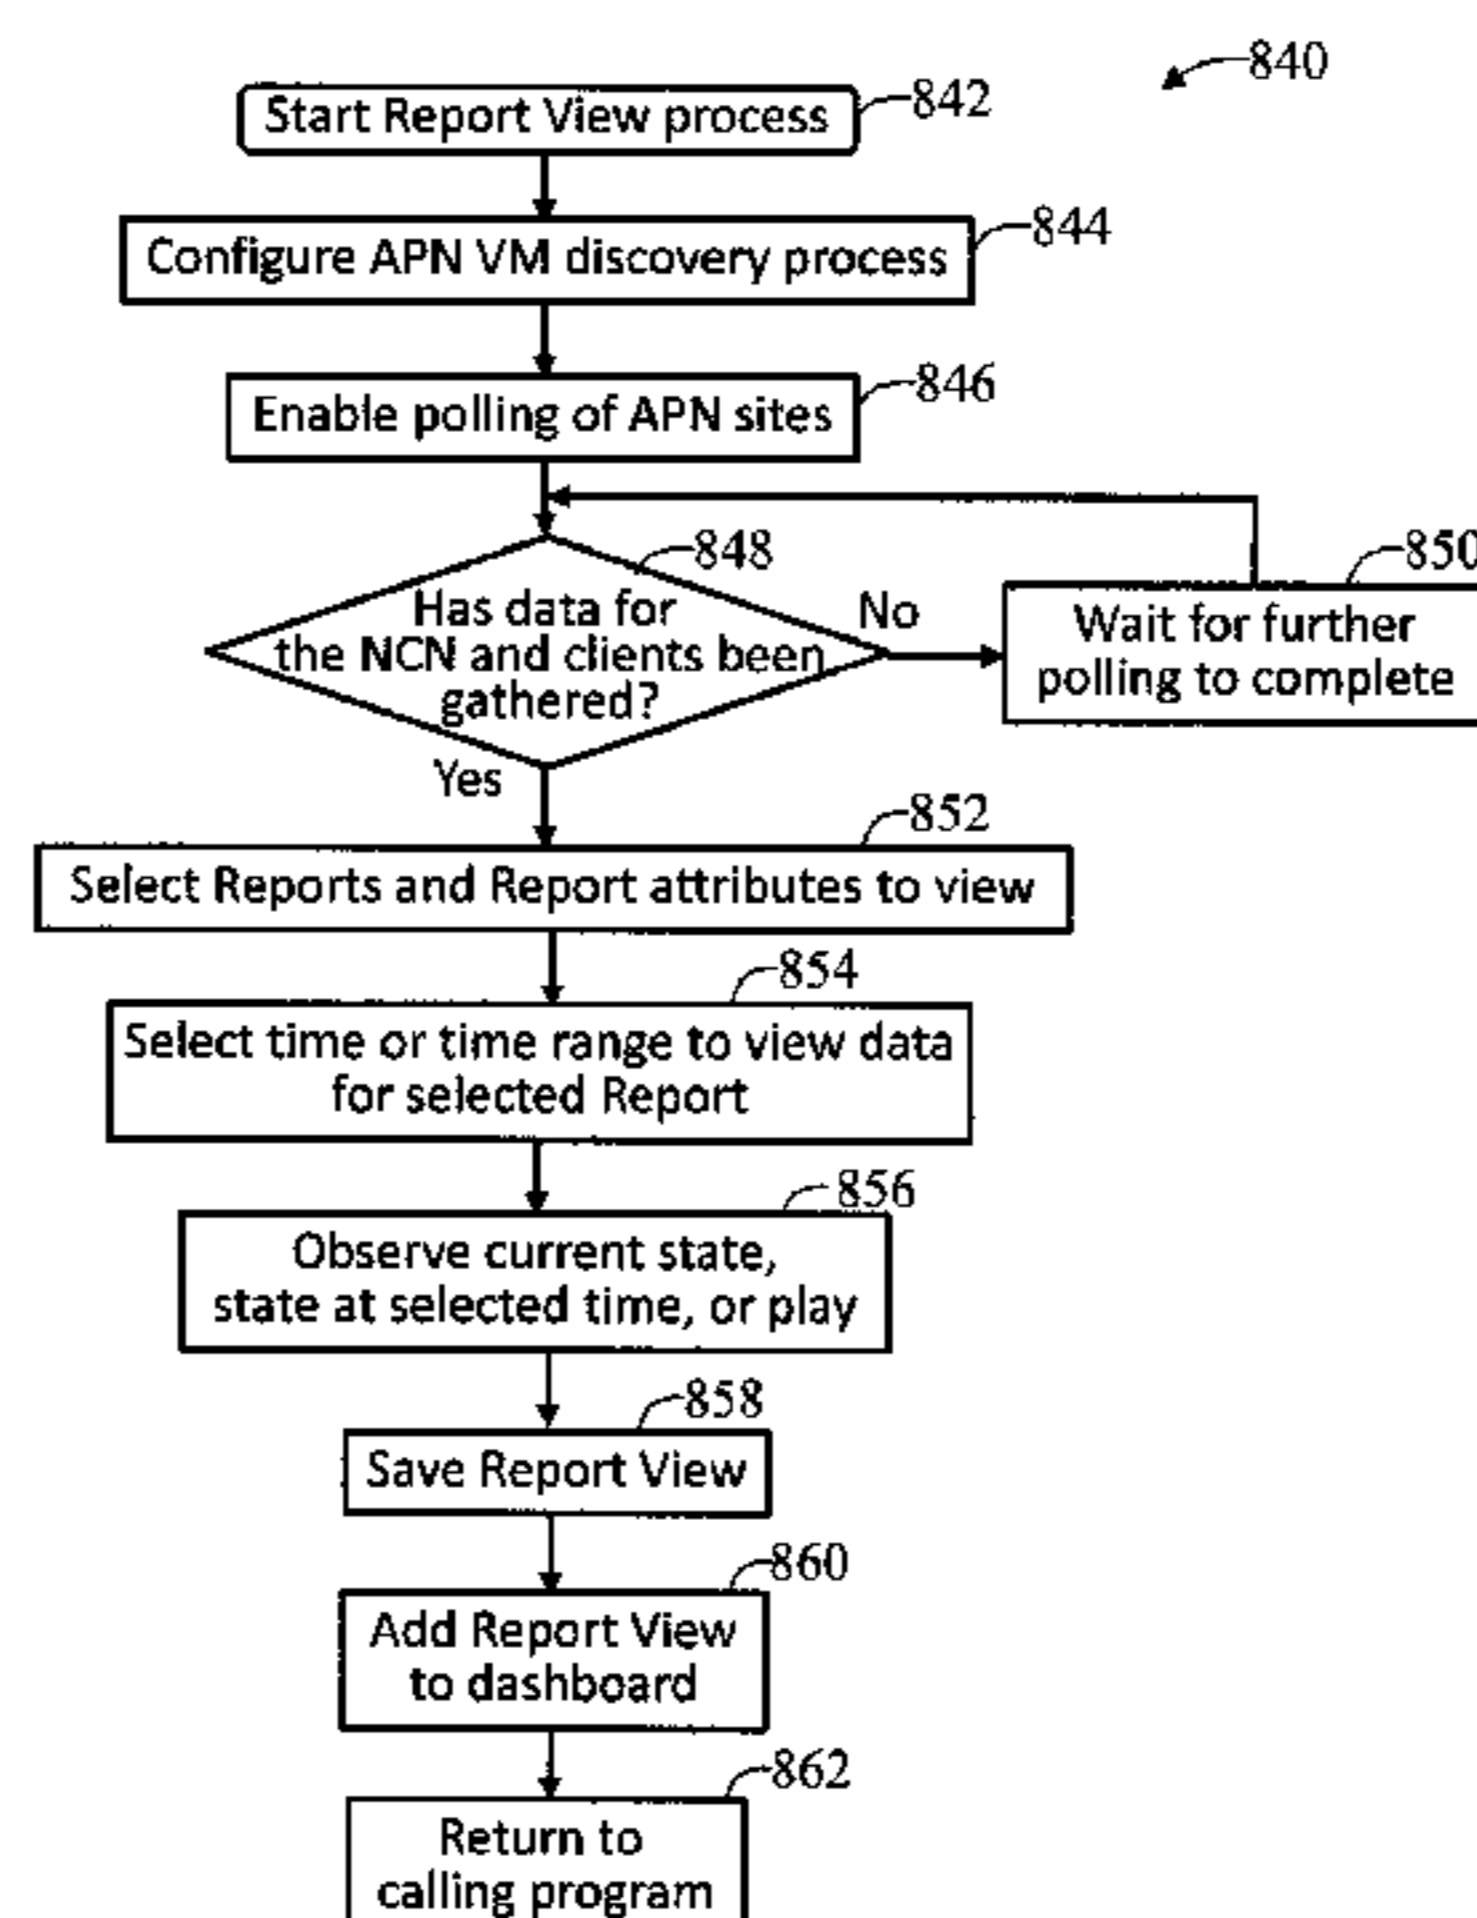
840

Start Report View process
842

Configure APN VM discovery process
844

Enable polling of APN sites
846

Has data for the NCN and clients been gathered?
848

No

Wait for further polling to complete
850

Yes

Select Reports and Report attributes to view
852

Select time or time range to view data for selected Report
854

Observe current state, state at selected time, or play
856

Save Report View
858

Add Report View to dashboard
860

Return to calling program
862